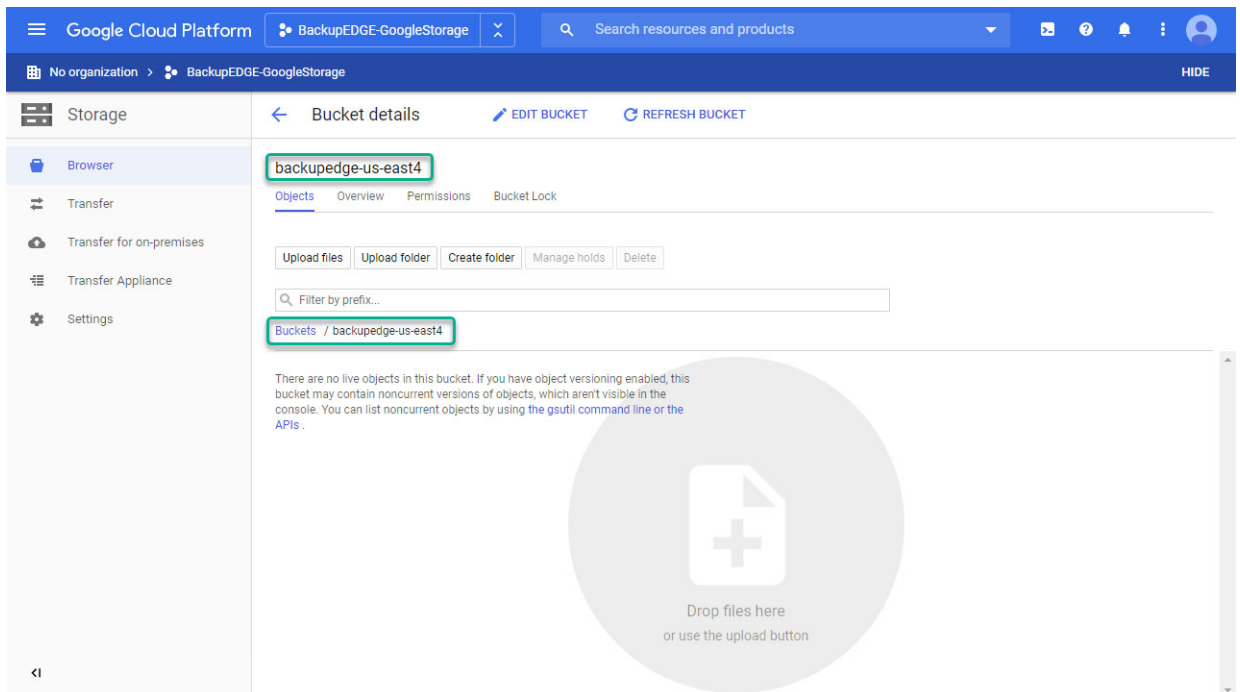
Google Cloud Platform BackupEDGE-GoogleStorage Search resources and products

No organization > BackupEDGE-GoogleStorage HIDE

Storage

Browser
Transfer
Transfer for on-premises
Transfer Appliance
Settings

Bucket details EDIT BUCKET REFRESH BUCKET

backupedge-us-east4

Objects Overview Permissions Bucket Lock

Upload files Upload folder Create folder Manage holds Delete

Filter by prefix...

Buckets / backupedge-us-east4

There are no live objects in this bucket. If you have object versioning enabled, this bucket may contain noncurrent versions of objects, which aren't visible in the console. You can list noncurrent objects by using the gsutil command line or the APIs .

Drop files here
or use the upload button